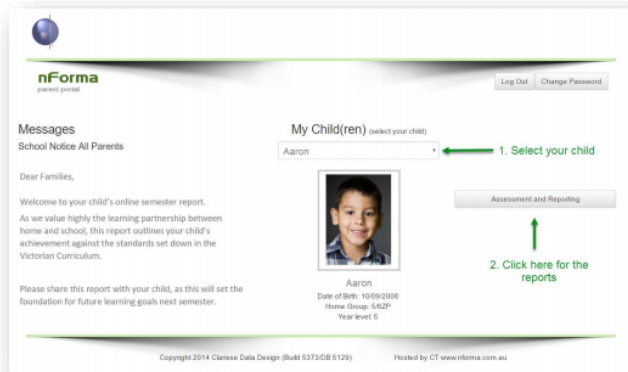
nForma
parent portal

Log Out | Change Password

Messages
School Notice All Parents

Dear Families,

Welcome to your child's online semester report.

As we value highly the learning partnership between home and school, this report outlines your child's achievement against the standards set down in the Victorian Curriculum.

Please share this report with your child, as this will set the foundation for future learning goals next semester.

My Child(ren) (select your child)

Aaron

1. Select your child

Assessment and Reporting

2. Click here for the reports

Aaron
Date of Birth: 10/09/2006
Home Group: 5/62P
Year level: 5

Copyright 2014 Clarisse Data Design (Build 5373/DB 5129)
Hosted by CT www.nforma.com.au